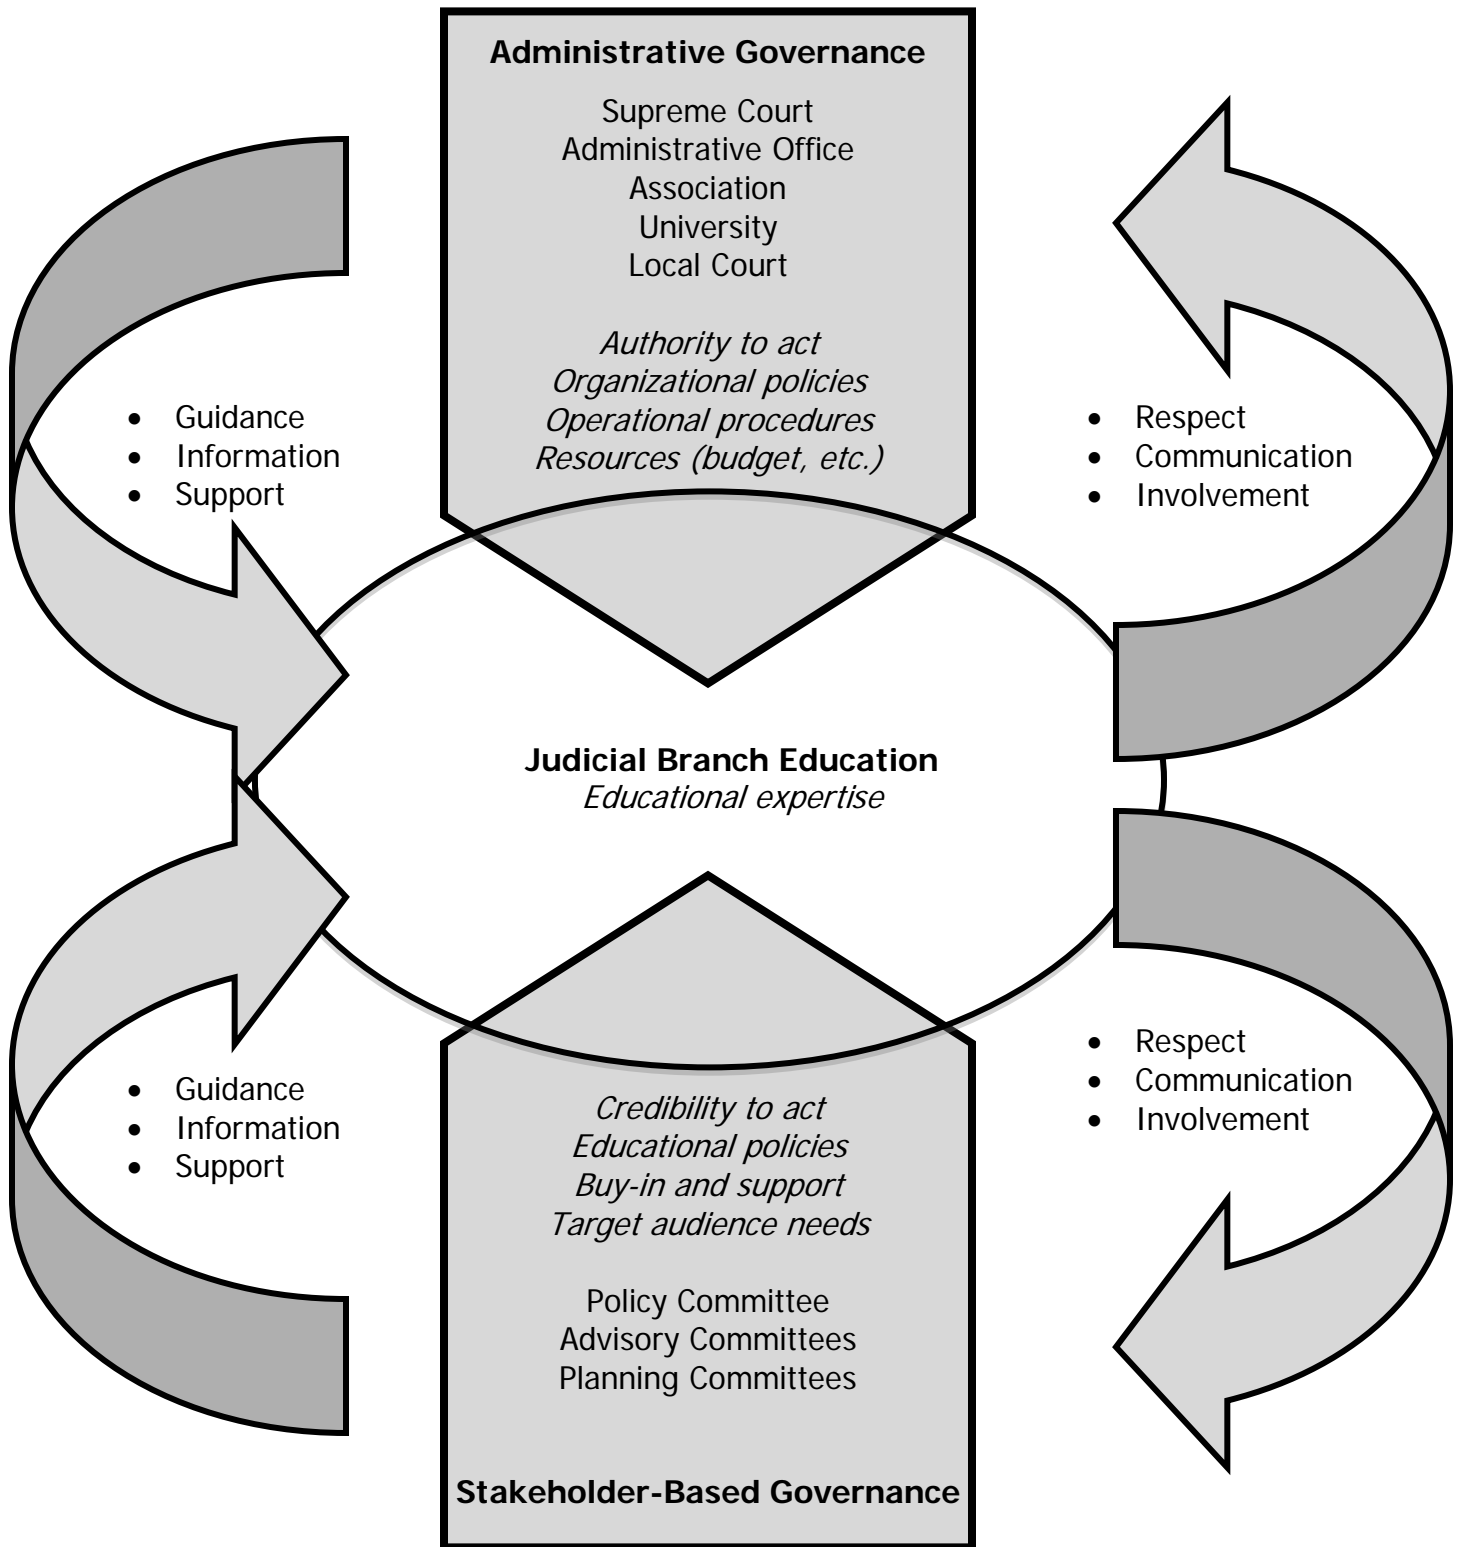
**Administrative Governance**

Supreme Court
Administrative Office
Association
University
Local Court

*Authority to act*
*Organizational policies*
*Operational procedures*
*Resources (budget, etc.)*

- Guidance
- Information
- Support

- Respect
- Communication
- Involvement

**Judicial Branch Education**
*Educational expertise*

- Guidance
- Information
- Support

- Respect
- Communication
- Involvement

*Credibility to act*
*Educational policies*
*Buy-in and support*
*Target audience needs*

Policy Committee
Advisory Committees
Planning Committees

**Stakeholder-Based Governance**